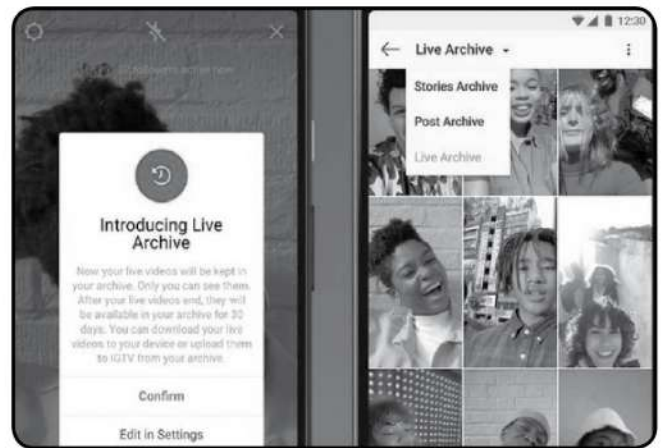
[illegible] followers active now

Introducing Live Archive

Now your live videos will be kept in your archive. Only you can see them. After your live videos end, they will be available in your archive for 30 days. You can download your live videos to your device or upload them to IGTV from your archive.

Confirm

Edit in Settings

12:30

Live Archive

Stories Archive

Post Archive

Live Archive